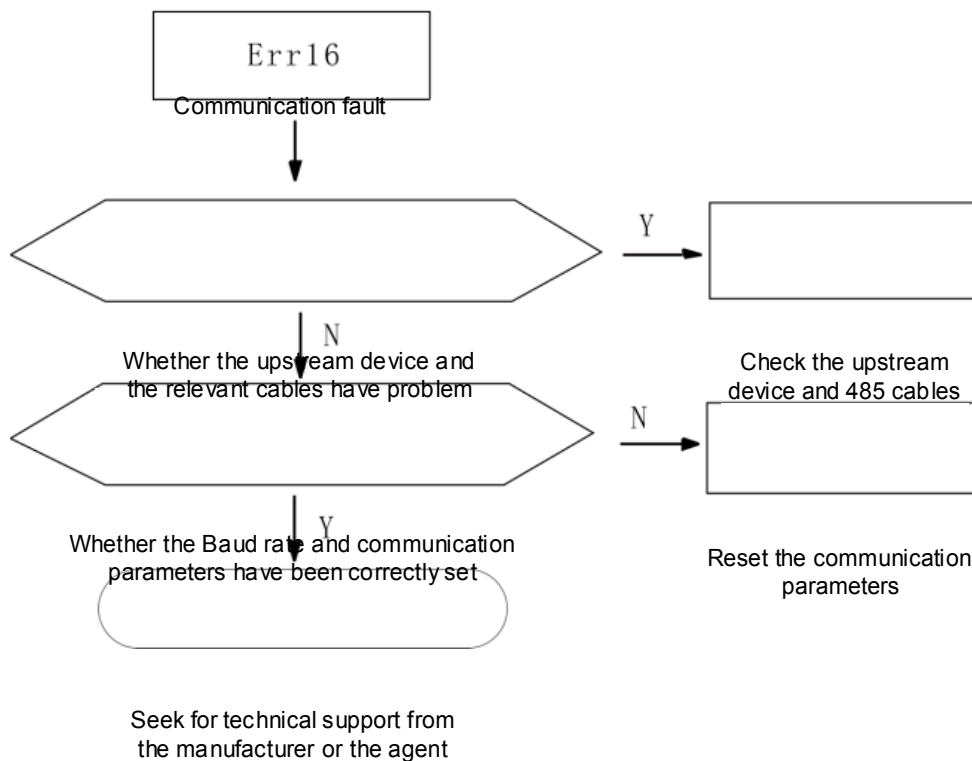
Err16
Communication fault

Y

N

Whether the upstream device and the relevant cables have problem

Check the upstream device and 485 cables

N

Y

Whether the Baud rate and communication parameters have been correctly set

Reset the communication parameters

Seek for technical support from the manufacturer or the agent